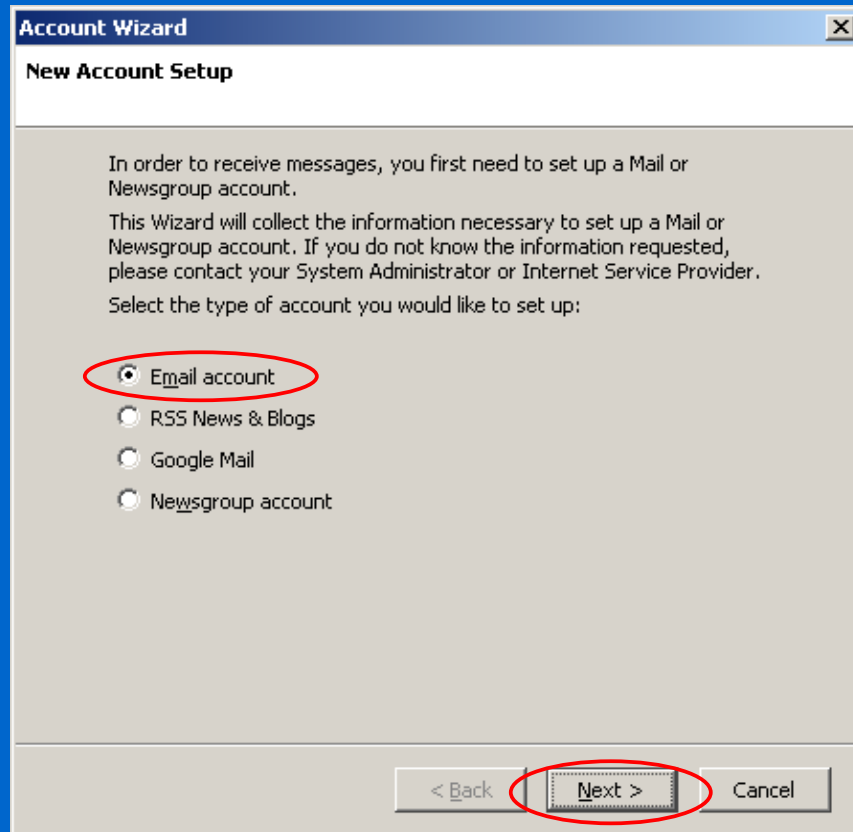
Account Wizard

New Account Setup

In order to receive messages, you first need to set up a Mail or Newsgroup account.

This Wizard will collect the information necessary to set up a Mail or Newsgroup account. If you do not know the information requested, please contact your System Administrator or Internet Service Provider.

Select the type of account you would like to set up:

Email account

RSS News & Blogs

Google Mail

Newsgroup account

< Back

Next >

Cancel